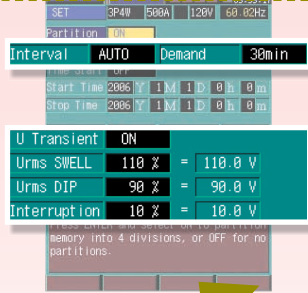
SET 3P4W 500A 120V 60.02Hz
Partition ON
Interval AUTO Demand 30min
Time Start OFF
Start Time 2006 Y 1 M 1 D 0 h 0 m
Stop Time 2006 Y 1 M 1 D 0 h 0 m
U Transient ON
Urms SWELL 110 % = 110.0 V
Urms DIP 90 % = 90.0 V
Interruption 10 % = 10.0 V
Press ENTER to select ON to partition memory into 4 divisions, or OFF for no partitions.